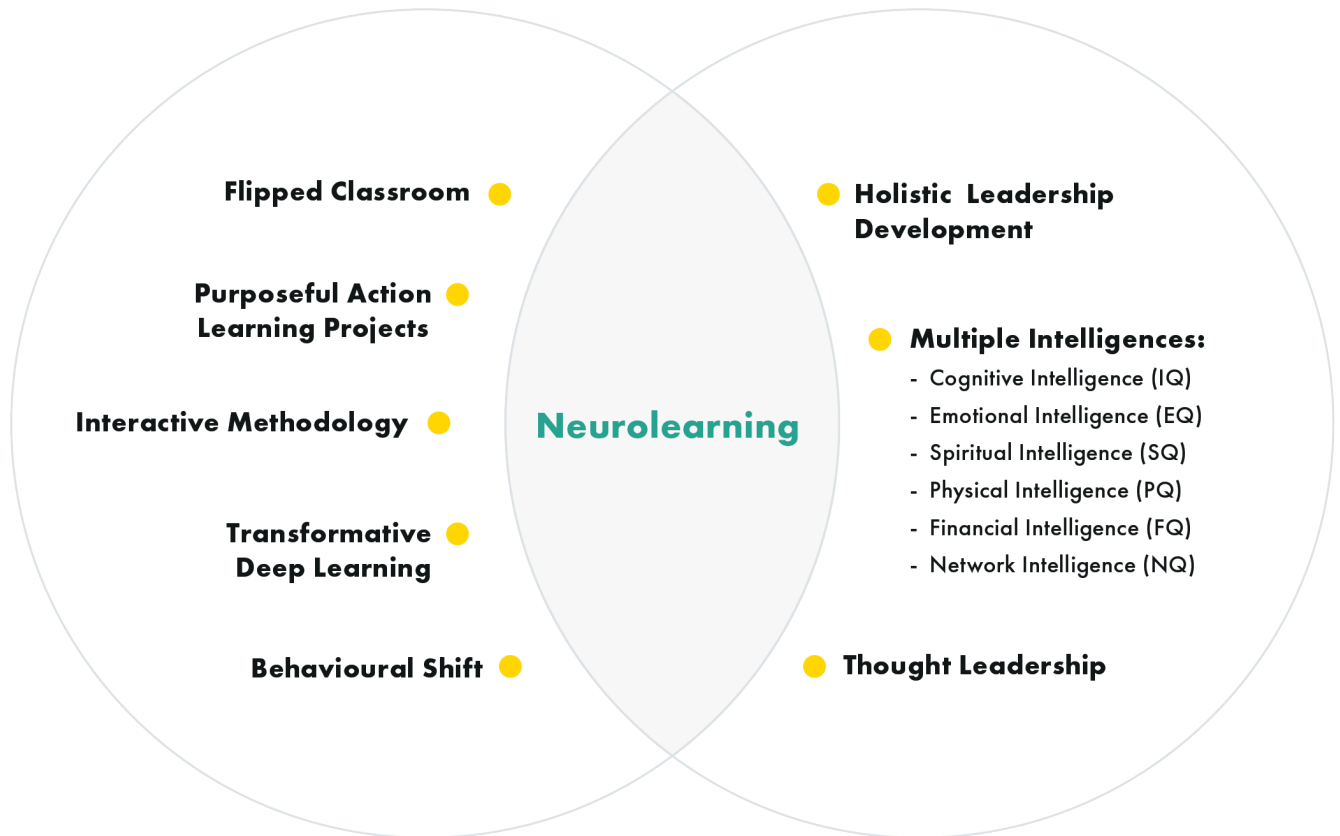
Flipped Classroom

Purposeful Action Learning Projects

Interactive Methodology

Transformative Deep Learning

Behavioural Shift

Neurolearning

Holistic Leadership Development

Multiple Intelligences:
- Cognitive Intelligence (IQ)
- Emotional Intelligence (EQ)
- Spiritual Intelligence (SQ)
- Physical Intelligence (PQ)
- Financial Intelligence (FQ)
- Network Intelligence (NQ)

Thought Leadership